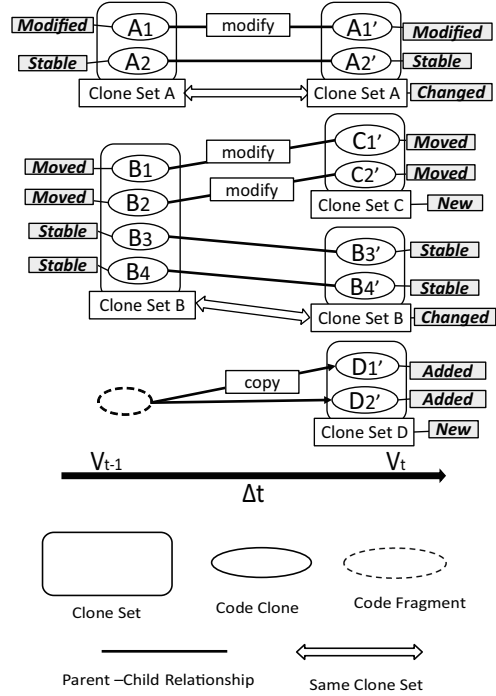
Modified
A1
modify
A1'
Modified
Stable
A2
A2'
Stable
Clone Set A
Clone Set A
Changed

Moved
B1
modify
C1'
Moved
Moved
B2
modify
C2'
Moved
Clone Set C
New
Stable
B3
B3'
Stable
Stable
B4
B4'
Stable
Clone Set B
Clone Set B
Changed

copy
D1'
Added
D2'
Added
Clone Set D
New

$V_{t-1}$
$V_t$
Δt

Clone Set
Code Clone
Code Fragment
Parent –Child Relationship
Same Clone Set